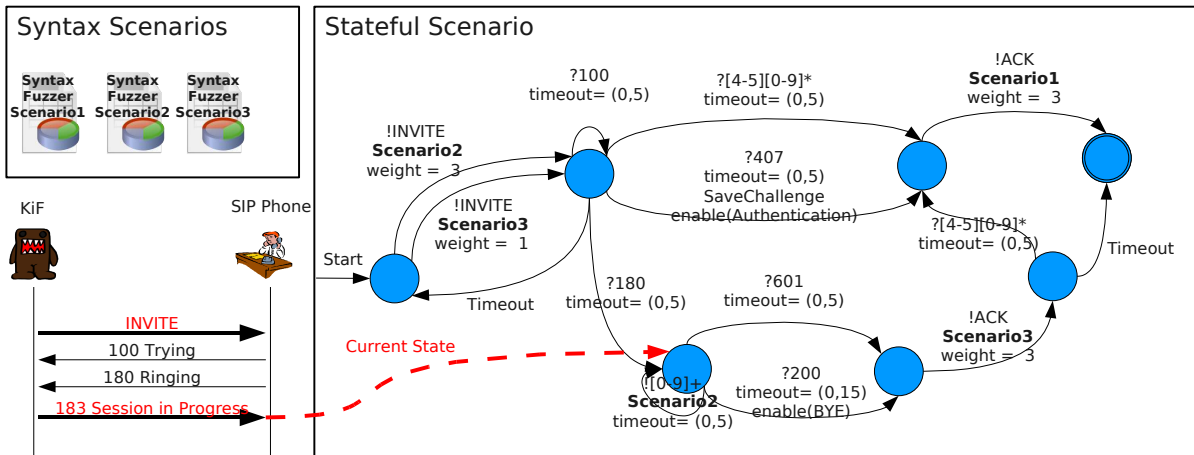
Syntax Scenarios

Syntax Fuzzer Scenario1

Syntax Fuzzer Scenario2

Syntax Fuzzer Scenario3

KiF

SIP Phone

INVITE

100 Trying

180 Ringing

183 Session in Progress

Stateful Scenario

Start

!INVITE
**Scenario2**
weight = 3

!INVITE
**Scenario3**
weight = 1

Timeout

?100
timeout= (0,5)

?[4-5][0-9]*
timeout= (0,5)

?407
timeout= (0,5)
SaveChallenge
enable(Authentication)

!ACK
**Scenario1**
weight = 3

?[4-5][0-9]*
timeout= (0,5)

Timeout

?180
timeout= (0,5)

?601
timeout= (0,5)

!ACK
**Scenario3**
weight = 3

Current State

![0-9]+
**Scenario2**
timeout= (0,5)

?200
timeout= (0,15)
enable(BYE)